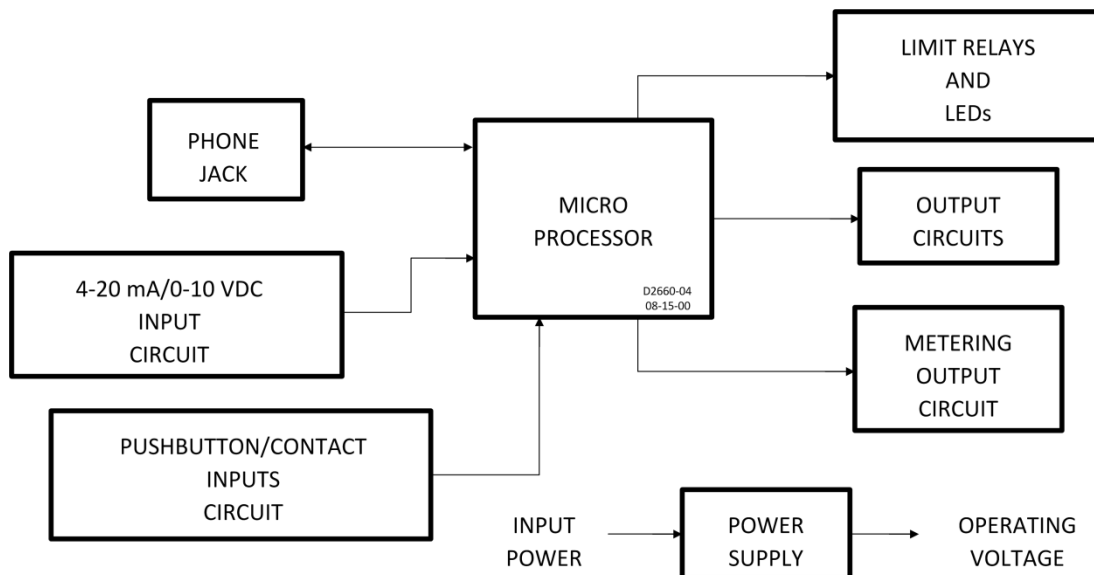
LIMIT RELAYS
AND
LEDs

PHONE
JACK

MICRO
PROCESSOR

D2660-04
08-15-00

OUTPUT
CIRCUITS

4-20 mA/0-10 VDC
INPUT
CIRCUIT

METERING
OUTPUT
CIRCUIT

PUSHBUTTON/CONTACT
INPUTS
CIRCUIT

INPUT
POWER

POWER
SUPPLY

OPERATING
VOLTAGE